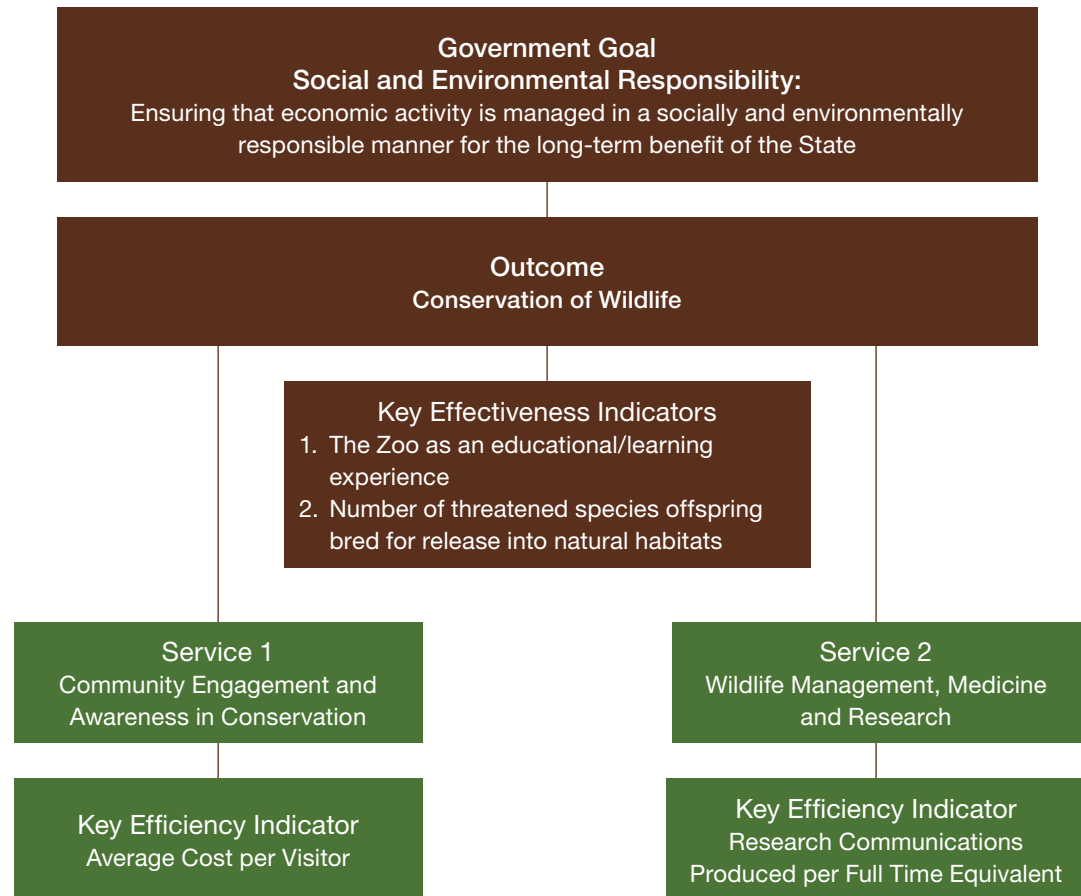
Government Goal
Social and Environmental Responsibility:
Ensuring that economic activity is managed in a socially and environmentally responsible manner for the long-term benefit of the State

Outcome
Conservation of Wildlife

Key Effectiveness Indicators
1. The Zoo as an educational/learning experience
2. Number of threatened species offspring bred for release into natural habitats

Service 1
Community Engagement and Awareness in Conservation

Key Efficiency Indicator
Average Cost per Visitor

Service 2
Wildlife Management, Medicine and Research

Key Efficiency Indicator
Research Communications Produced per Full Time Equivalent